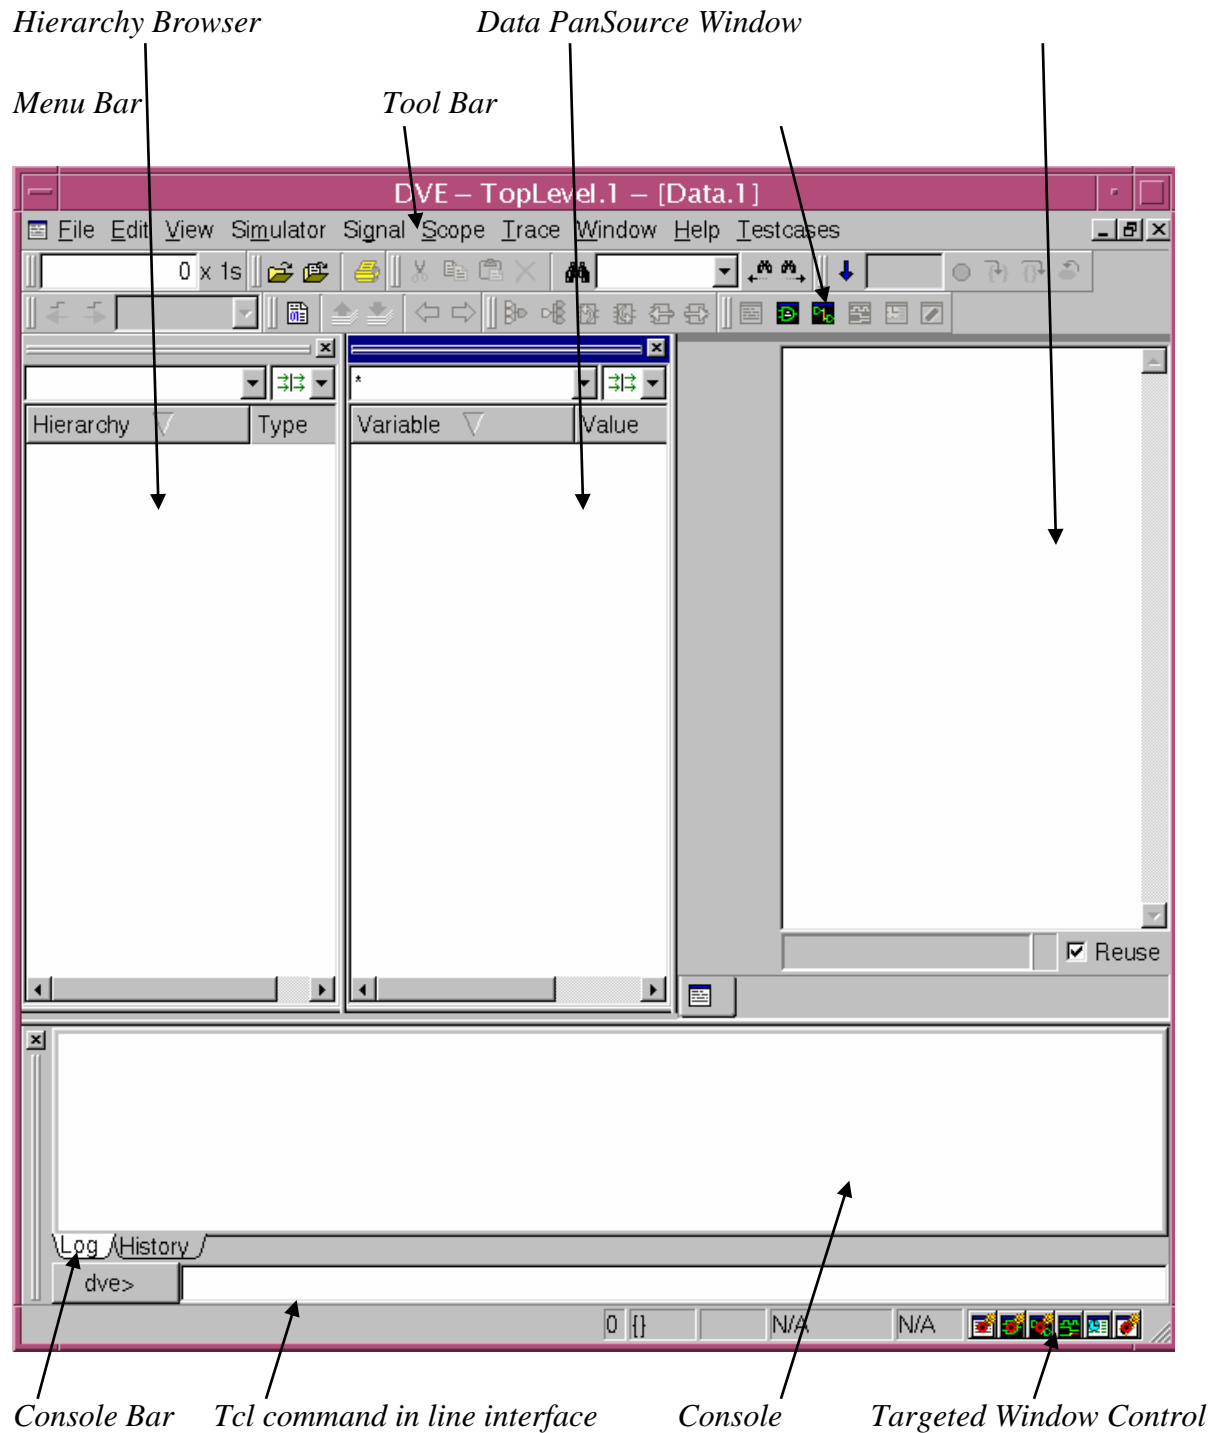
Hierarchy Browser

Data PanSource Window

Menu Bar

Tool Bar

DVE – TopLevel.1 – [Data.1]

File Edit View Simulator Signal Scope Trace Window Help Testcases

0 x 1s

Hierarchy Type

*

Variable Value

Reuse

Log History

dve>

0 {}

N/A

N/A

Console Bar

Tcl command in line interface

Console

Targeted Window Control